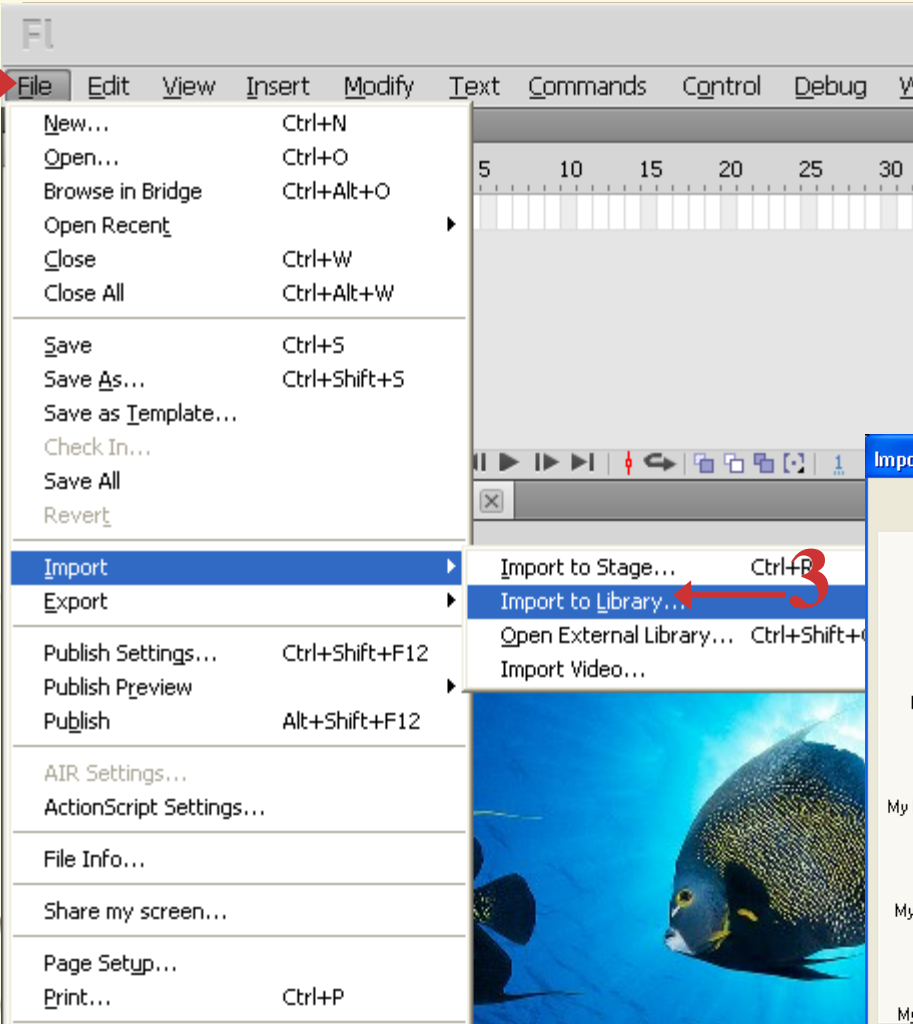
Fl

File Edit View Insert Modify Text Commands Control Debug W

New... Ctrl+N
Open... Ctrl+O
Browse in Bridge Ctrl+Alt+O
Open Recent
Close Ctrl+W
Close All Ctrl+Alt+W

Save Ctrl+S
Save As... Ctrl+Shift+S
Save as Template...
Check In...
Save All
Revert

Import
Export

Publish Settings... Ctrl+Shift+F12
Publish Preview
Publish Alt+Shift+F12

AIR Settings...
ActionScript Settings...

File Info...

Share my screen...

Page Setup...
Print... Ctrl+P

5 10 15 20 25 30

1

Import to Stage... Ctrl+R
Import to Library...
Open External Library... Ctrl+Shift+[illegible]
Import Video...

3

Impo

My

My

My